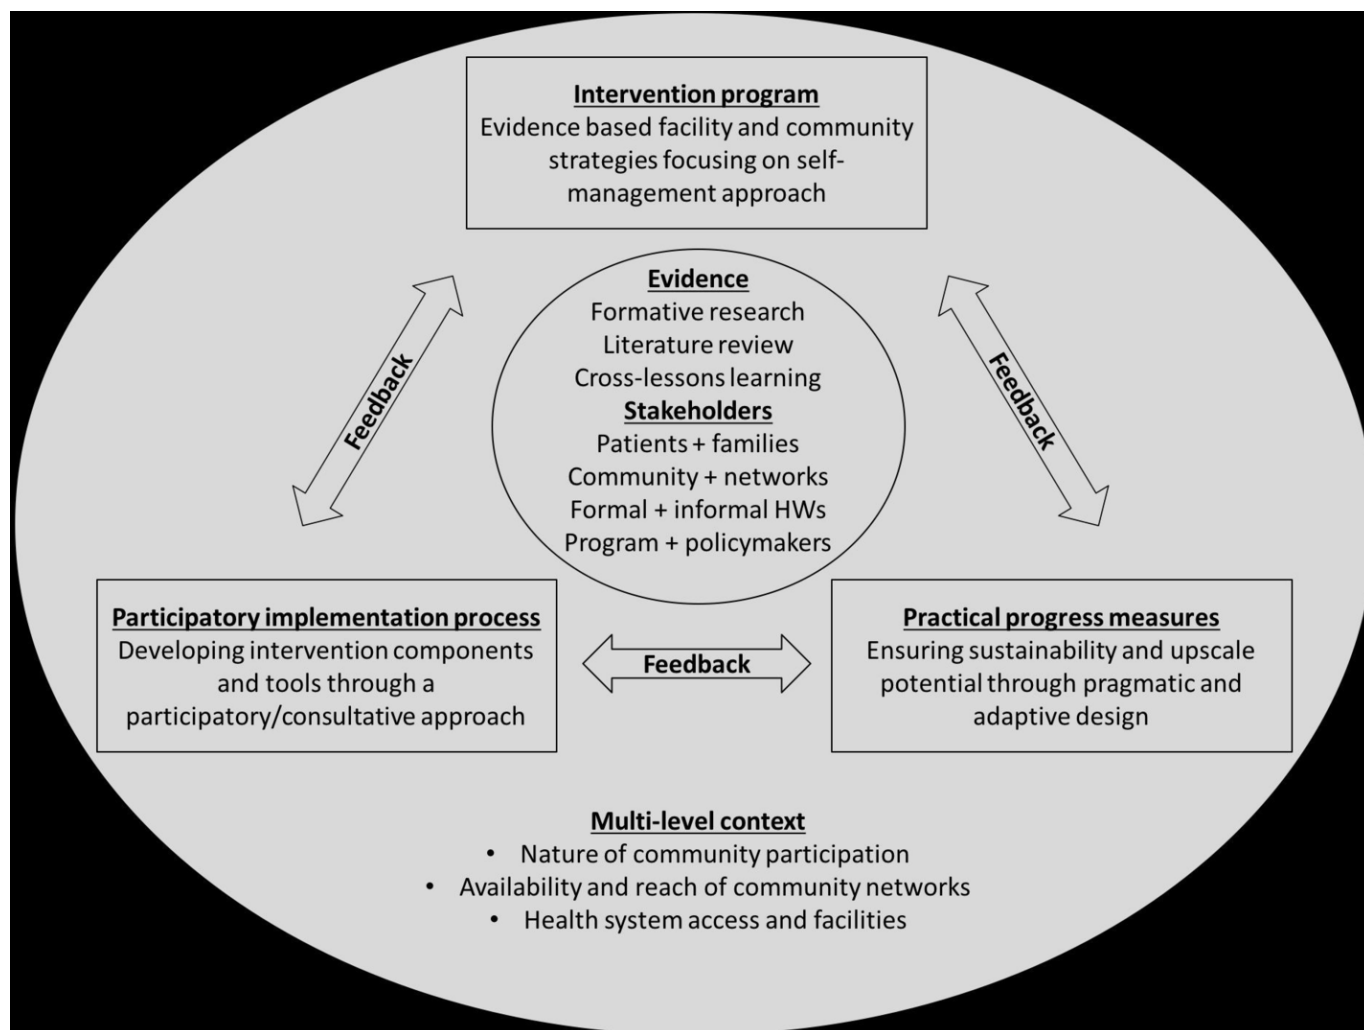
Intervention program
Evidence based facility and community strategies focusing on self-management approach

Feedback

Evidence
Formative research
Literature review
Cross-lessons learning
Stakeholders
Patients + families
Community + networks
Formal + informal HWs
Program + policymakers

Feedback

Participatory implementation process
Developing intervention components and tools through a participatory/consultative approach

Feedback

Practical progress measures
Ensuring sustainability and upscale potential through pragmatic and adaptive design

Multi-level context
• Nature of community participation
• Availability and reach of community networks
• Health system access and facilities